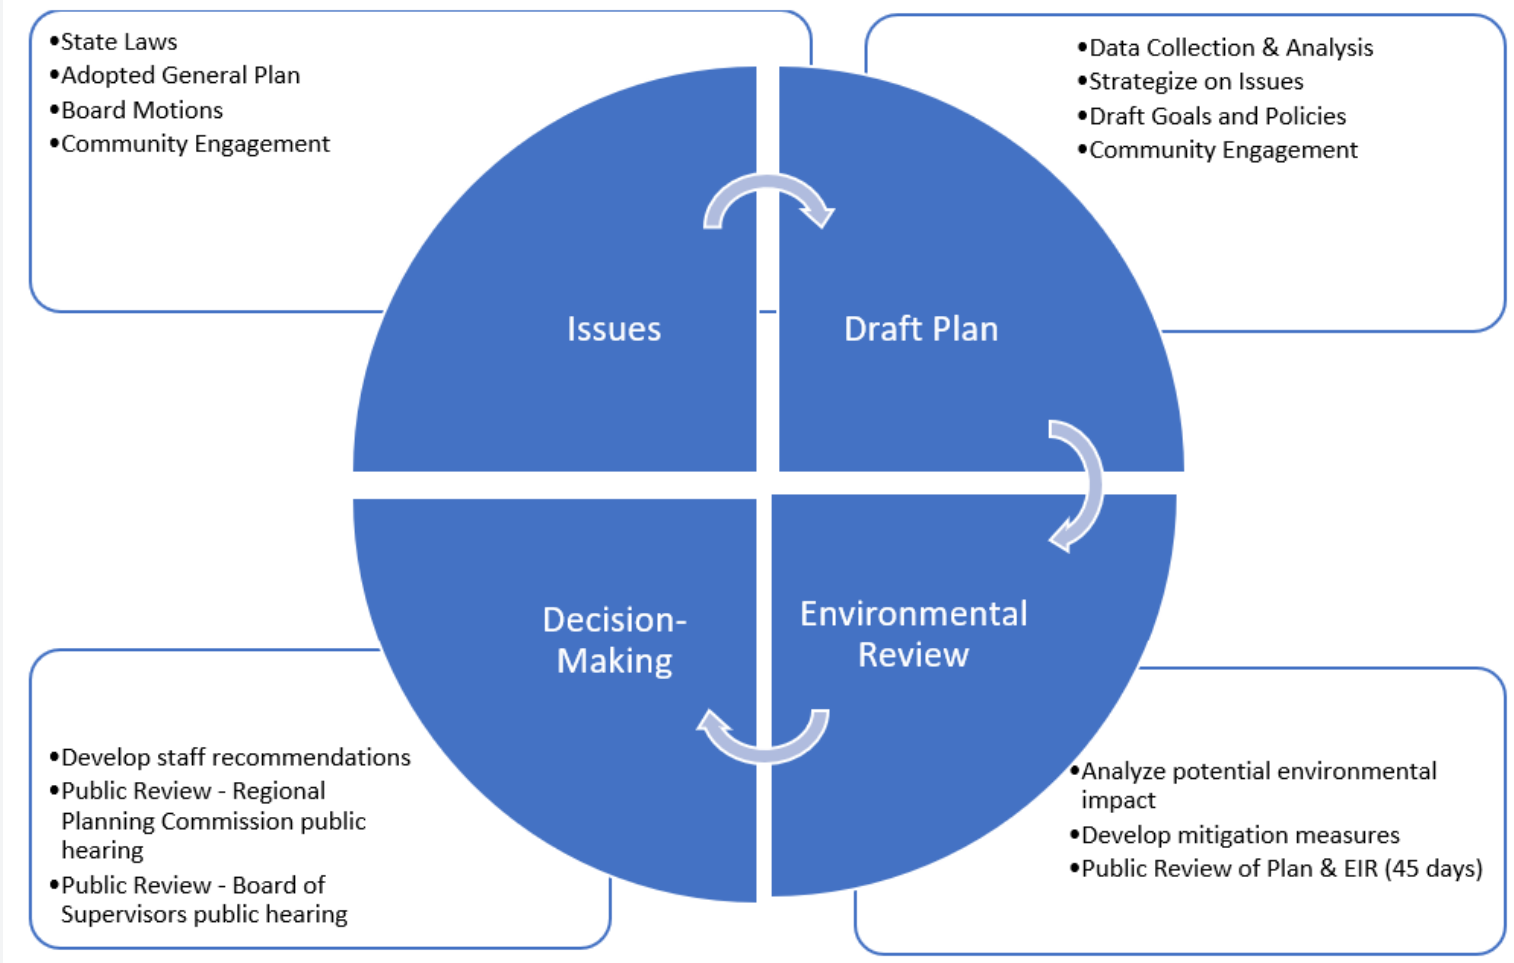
•State Laws
•Adopted General Plan
•Board Motions
•Community Engagement

•Data Collection & Analysis
•Strategize on Issues
•Draft Goals and Policies
•Community Engagement

Issues

Draft Plan

Decision-Making

Environmental Review

•Develop staff recommendations
•Public Review - Regional Planning Commission public hearing
•Public Review - Board of Supervisors public hearing

•Analyze potential environmental impact
•Develop mitigation measures
•Public Review of Plan & EIR (45 days)